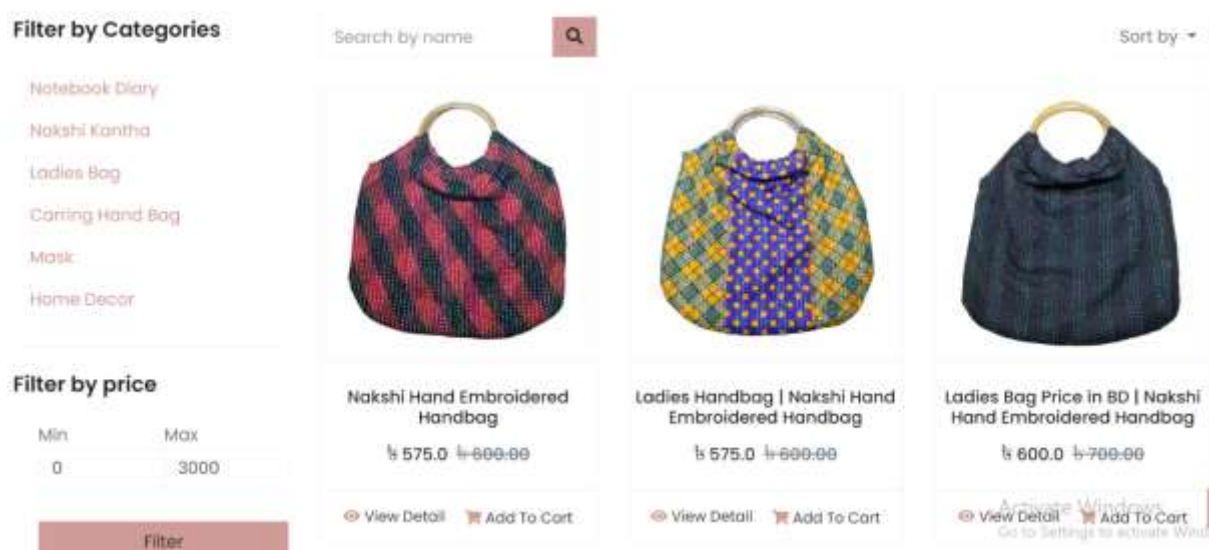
Filter by Categories

Notebook Diary

Nakshi Kantha

Ladies Bag

Carring Hand Bag

Mask

Home Decor

Filter by price

Min

Max

0

3000

Filter

Search by name

Sort by

Nakshi Hand Embroidered Handbag

৳ 575.0 ~~৳ 600.00~~

View Detail

Add To Cart

Ladies Handbag | Nakshi Hand Embroidered Handbag

৳ 575.0 ~~৳ 600.00~~

View Detail

Add To Cart

Ladies Bag Price in BD | Nakshi Hand Embroidered Handbag

৳ 600.0 ~~৳ 700.00~~

View Detail

Add To Cart

Activate Windows
Go to Settings to activate Wind